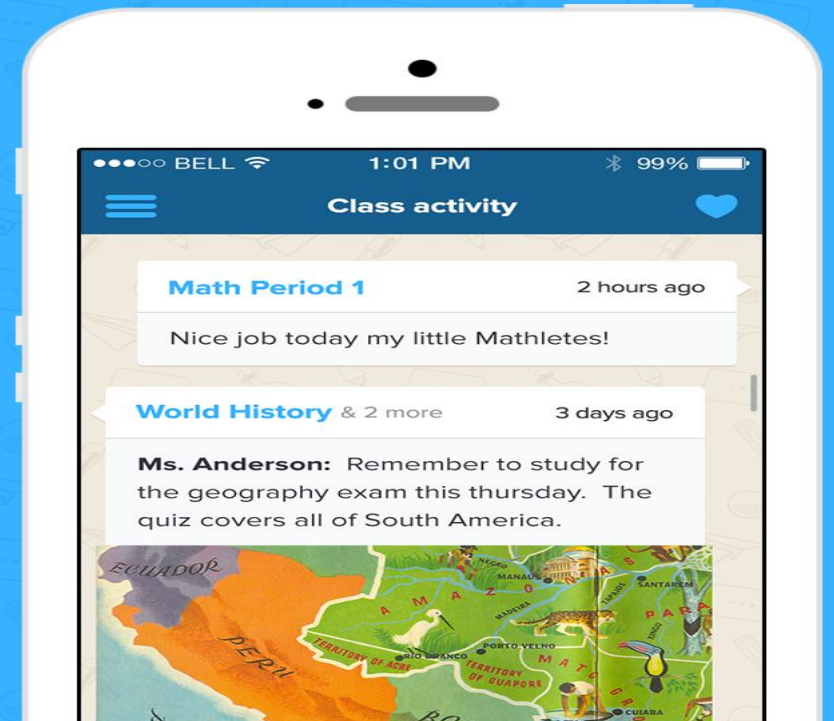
●●●○○ BELL 1:01 PM 99%

Class activity

Math Period 1 2 hours ago

Nice job today my little Mathletes!

World History & 2 more 3 days ago

Ms. Anderson: Remember to study for the geography exam this thursday. The quiz covers all of South America.

ECUADOR
PERU
AMAZO
NEGRO
MANAUS
SANTAREM
MADEIRA
TAPAJOS
PARA
XINGU
TERRITORY OF ACRE
RIO BRANCO
PORTO VELHO
TERRITORY OF GUAPORE
MATO GRO
CUIABA
BO